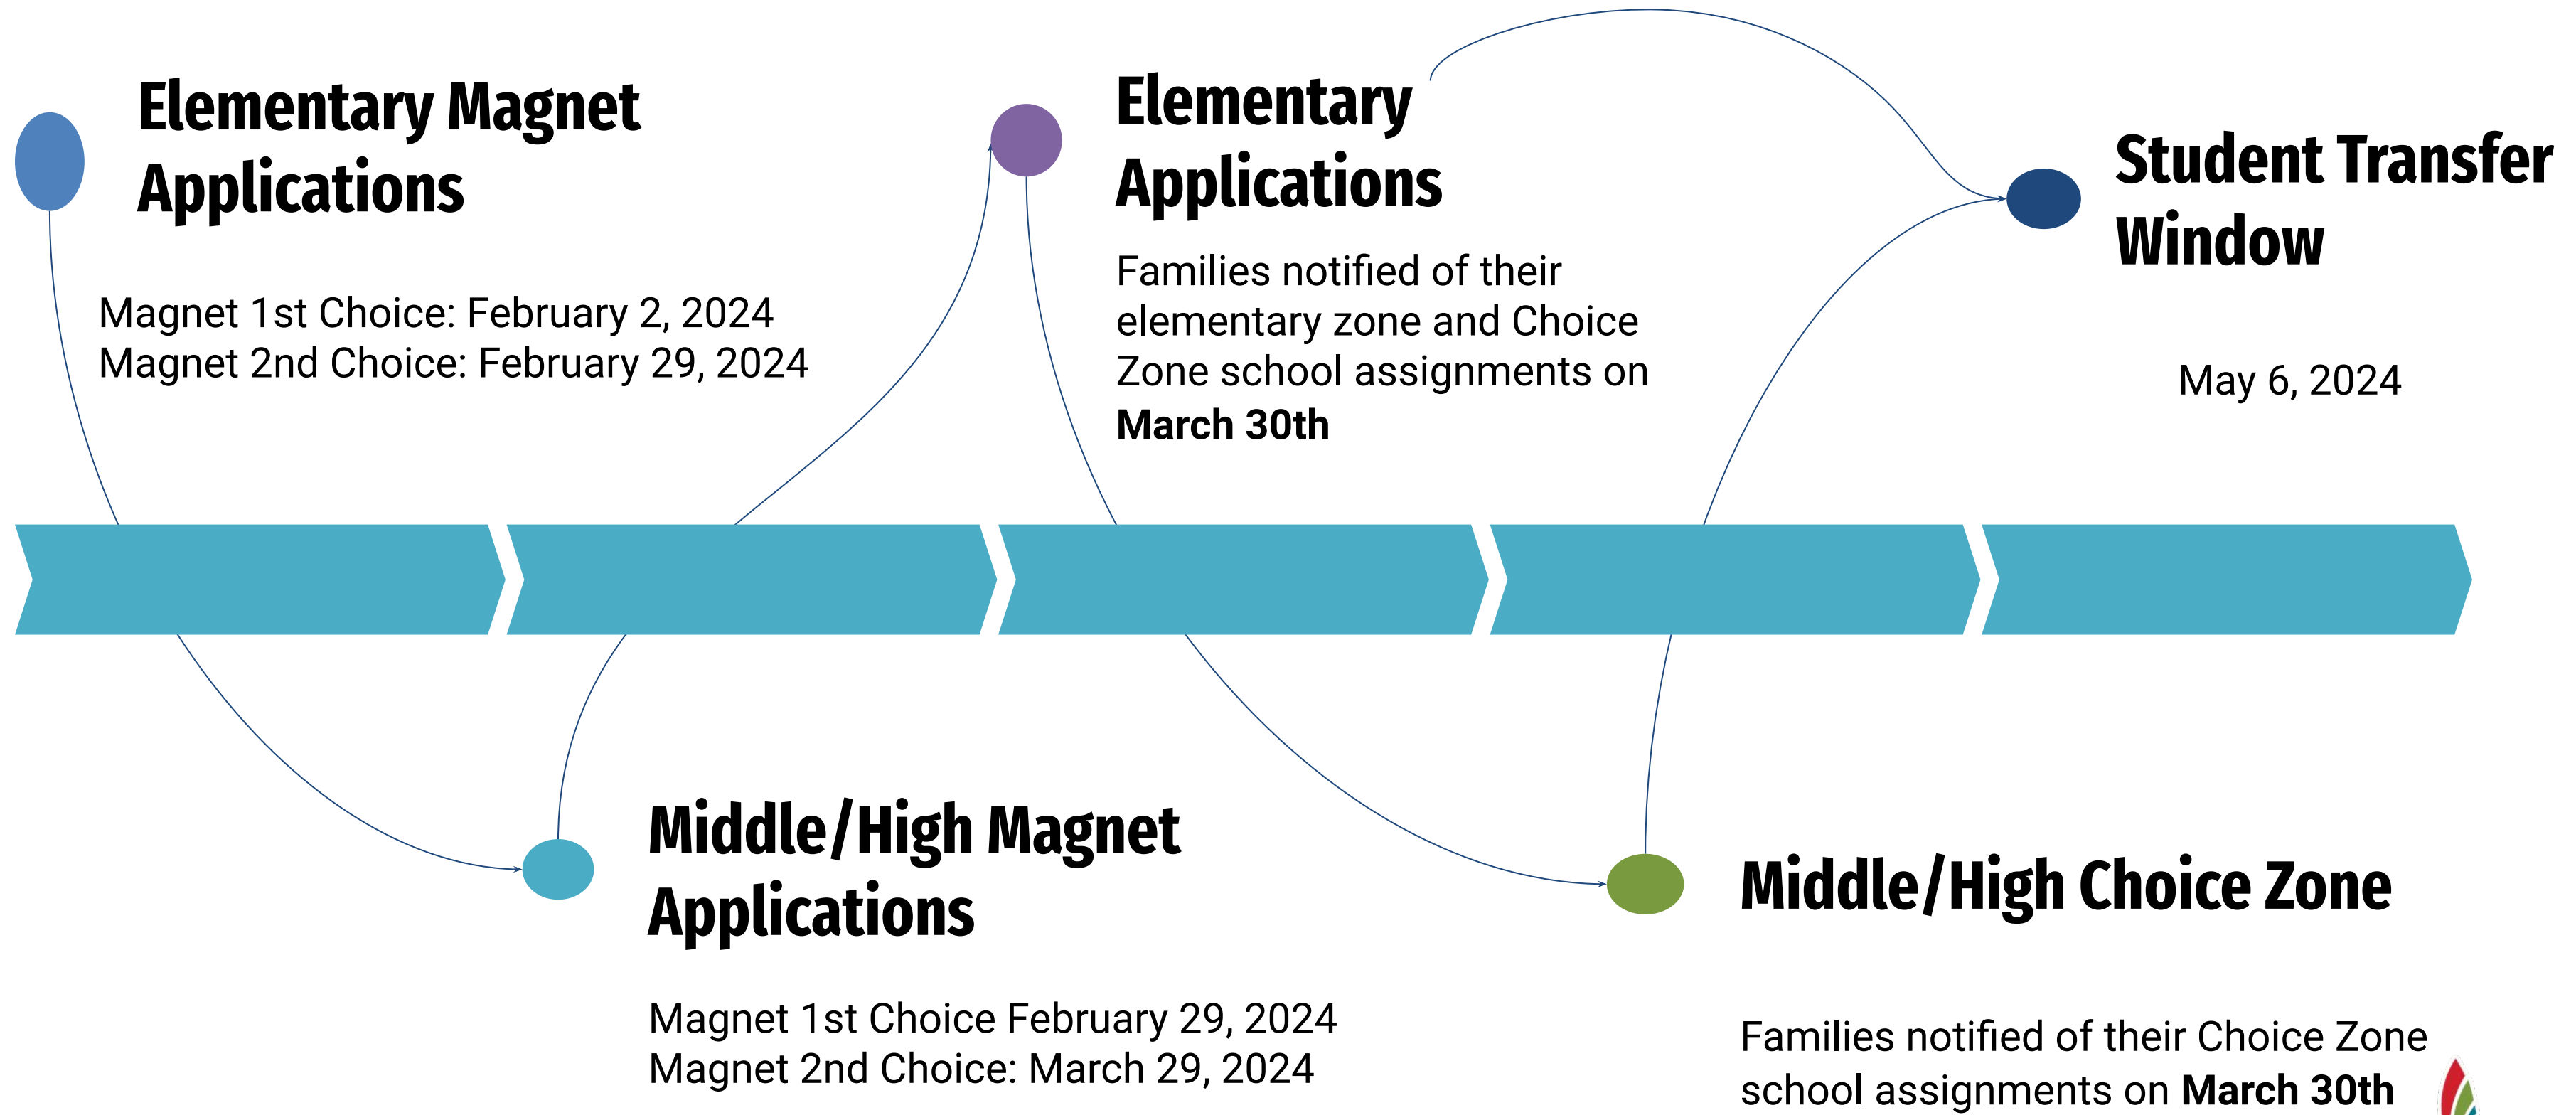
Elementary Magnet Applications

Magnet 1st Choice: February 2, 2024
Magnet 2nd Choice: February 29, 2024

Elementary Applications

Families notified of their elementary zone and Choice Zone school assignments on **March 30th**

Student Transfer Window

May 6, 2024

Middle/High Magnet Applications

Magnet 1st Choice February 29, 2024
Magnet 2nd Choice: March 29, 2024

Middle/High Choice Zone

Families notified of their Choice Zone school assignments on **March 30th**